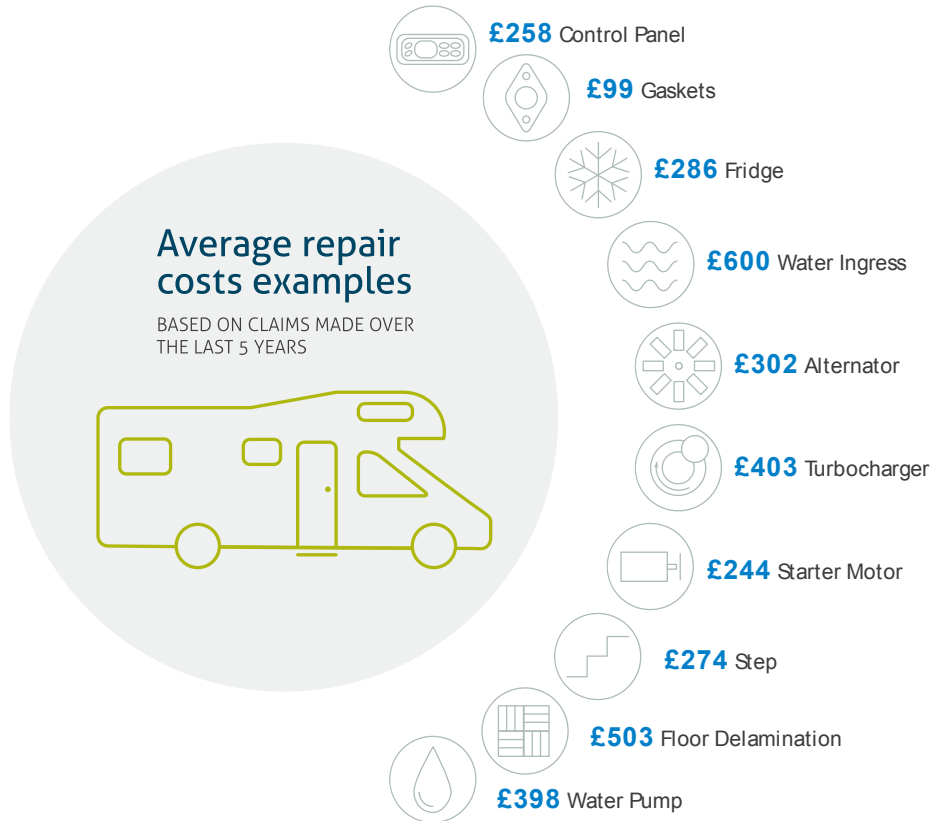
Average repair costs examples

BASED ON CLAIMS MADE OVER THE LAST 5 YEARS

£258 Control Panel

£99 Gaskets

£286 Fridge

£600 Water Ingress

£302 Alternator

£403 Turbocharger

£244 Starter Motor

£274 Step

£503 Floor Delamination

£398 Water Pump